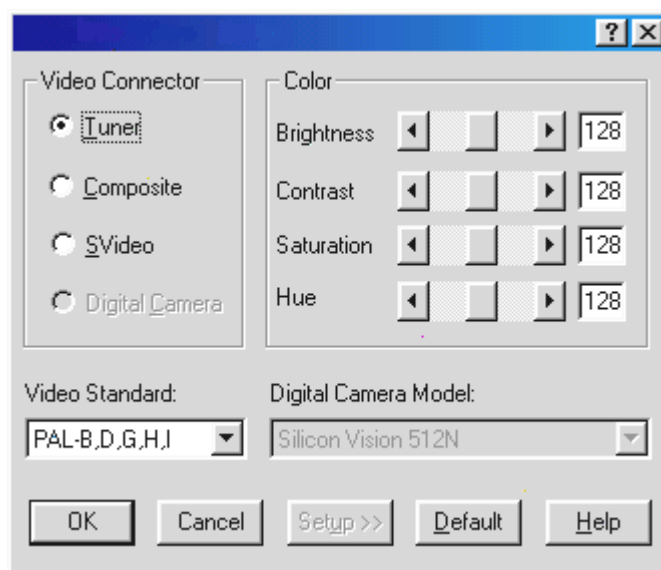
?

Video Connector

Tuner

Composite

SVideo

Digital Camera

Color

Brightness 128

Contrast 128

Saturation 128

Hue 128

Video Standard:

PAL-B,D,G,H,I

Digital Camera Model:

Silicon Vision 512N

OK

Cancel

Setup >>

Default

Help